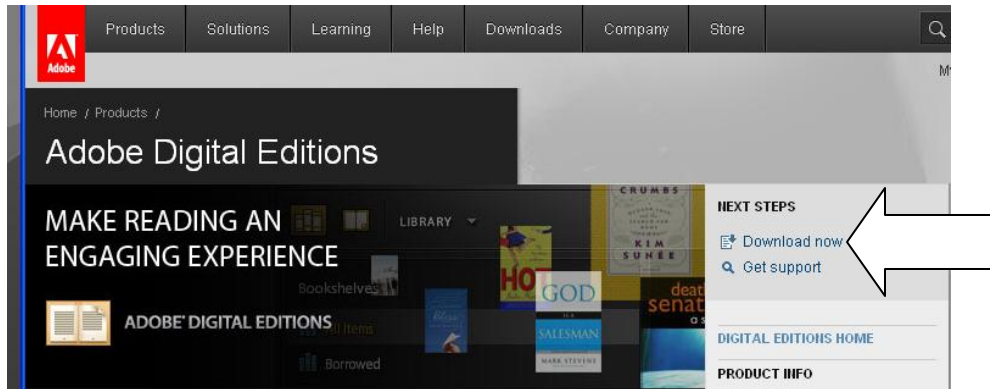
Adobe

Products Solutions Learning Help Downloads Company Store

My

Home / Products /

Adobe Digital Editions

MAKE READING AN ENGAGING EXPERIENCE

LIBRARY

Bookshelves

All Items

Borrowed

ADOBE DIGITAL EDITIONS

CRUMBS

KIM SUNÉE

HOT

GOD

SALESMAN

MARK STEVENS

death senat

NEXT STEPS

Download now

Get support

DIGITAL EDITIONS HOME

PRODUCT INFO